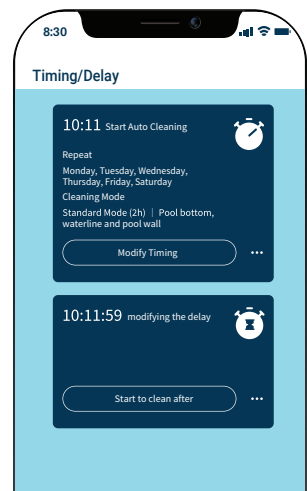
8:30

Timing/Delay

10:11 Start Auto Cleaning

Repeat

Monday, Tuesday, Wednesday, Thursday, Friday, Saturday

Cleaning Mode

Standard Mode (2h) | Pool bottom, waterline and pool wall

Modify Timing

•••

10:11:59 modifying the delay

Start to clean after

•••